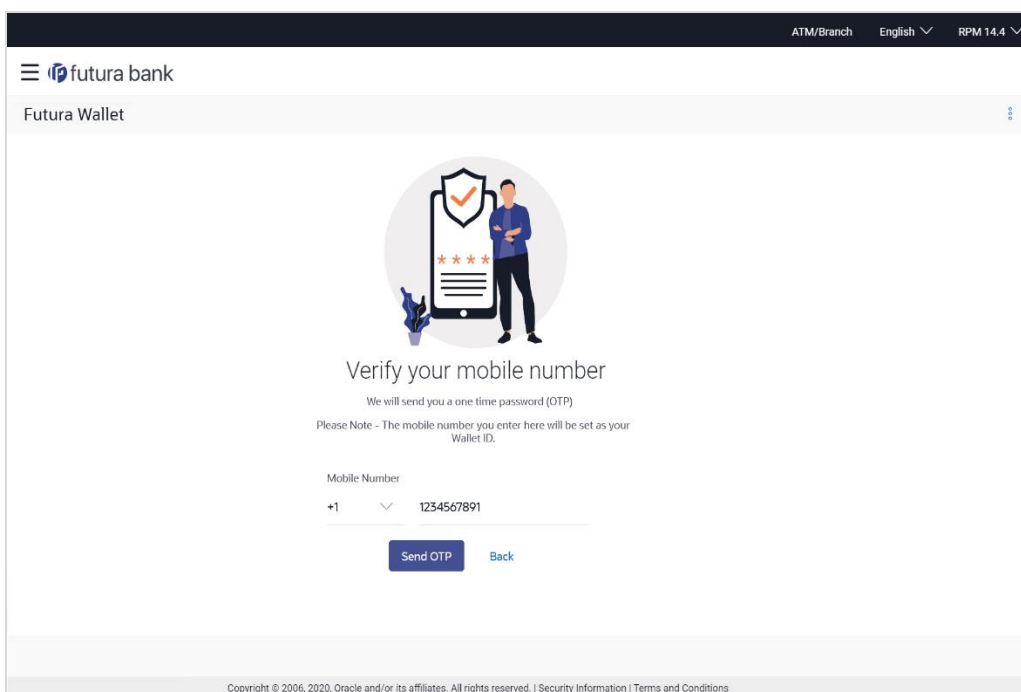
ATM/Branch English RPM 14.4

futura bank

Futura Wallet

Verify your mobile number

We will send you a one time password (OTP)

Please Note - The mobile number you enter here will be set as your Wallet ID.

Mobile Number

+1 1234567891

Send OTP Back

Copyright © 2006, 2020, Oracle and/or its affiliates. All rights reserved. | Security Information | Terms and Conditions